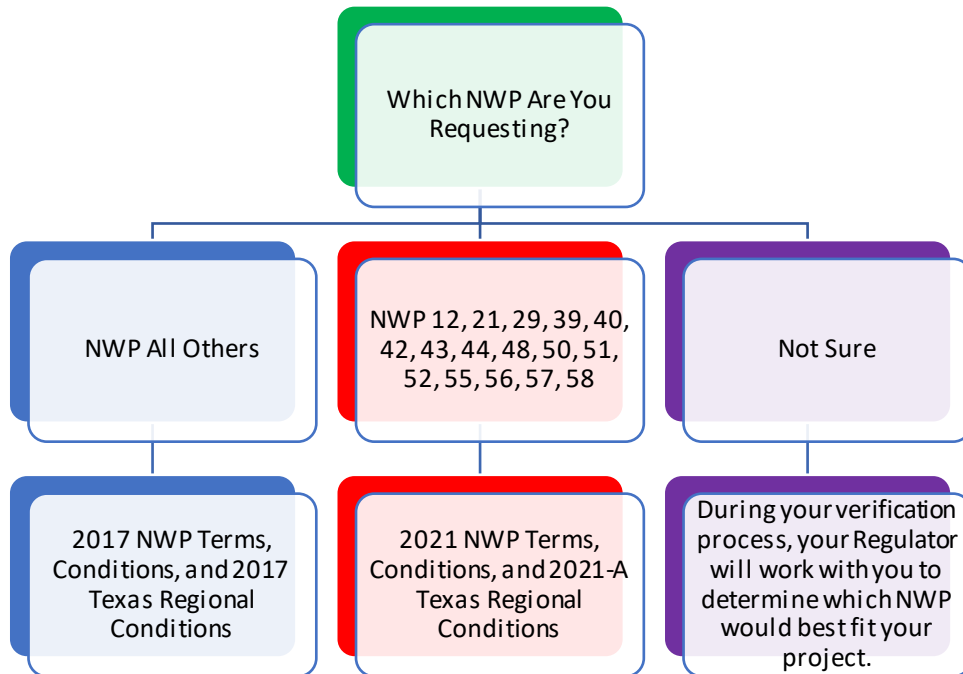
Which NWP Are You Requesting?

NWP All Others

NWP 12, 21, 29, 39, 40, 42, 43, 44, 48, 50, 51, 52, 55, 56, 57, 58

Not Sure

2017 NWP Terms, Conditions, and 2017 Texas Regional Conditions

2021 NWP Terms, Conditions, and 2021-A Texas Regional Conditions

During your verification process, your Regulator will work with you to determine which NWP would best fit your project.